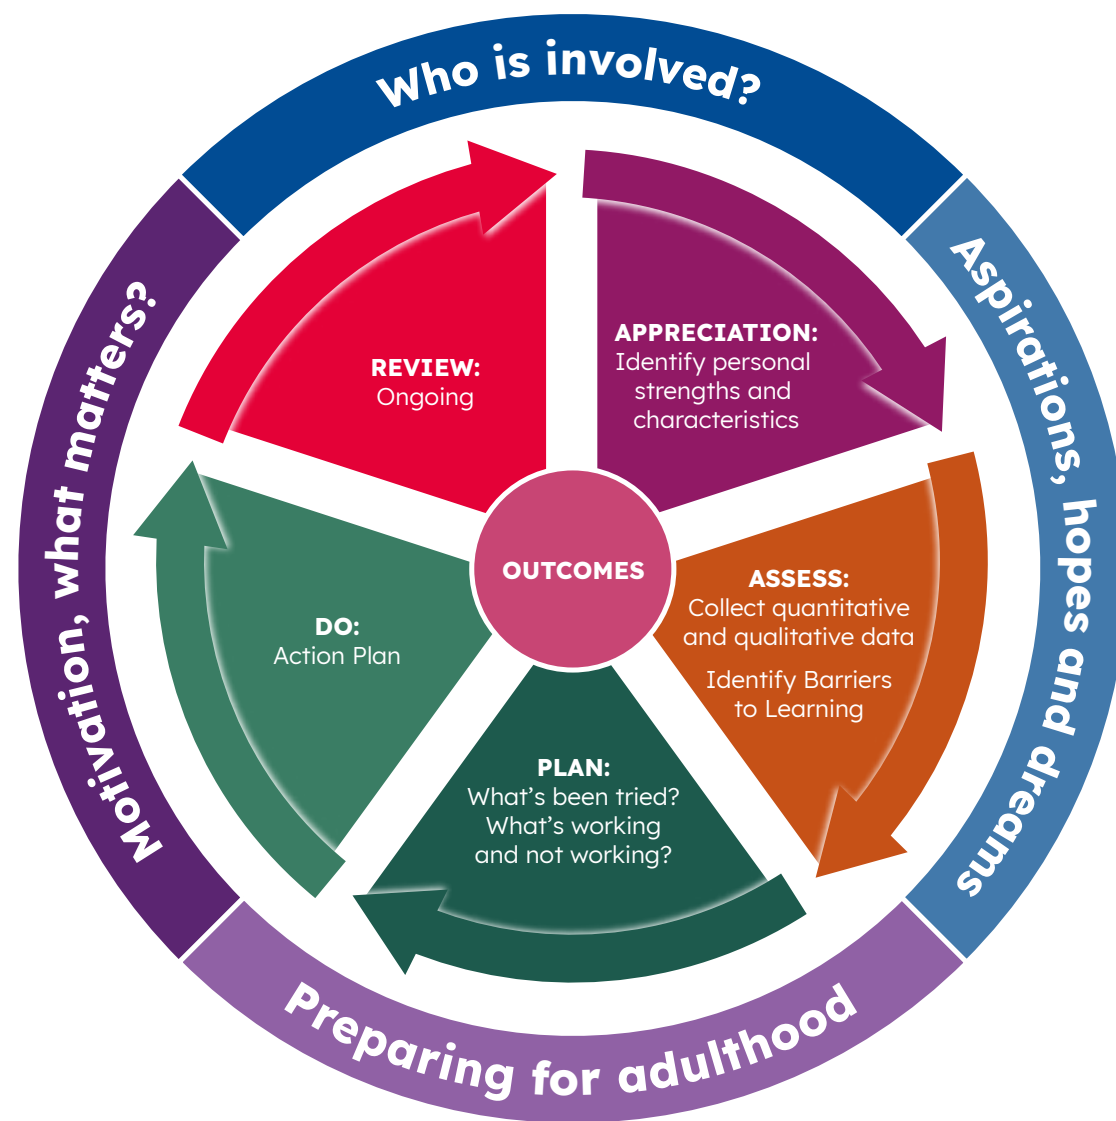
Who is involved?

Aspirations, hopes and dreams

Preparing for adulthood

Motivation, what matters?

APPRECIATION:
Identify personal strengths and characteristics

ASSESS:
Collect quantitative and qualitative data

Identify Barriers to Learning

PLAN:
What's been tried? What's working and not working?

DO:
Action Plan

REVIEW:
Ongoing

OUTCOMES